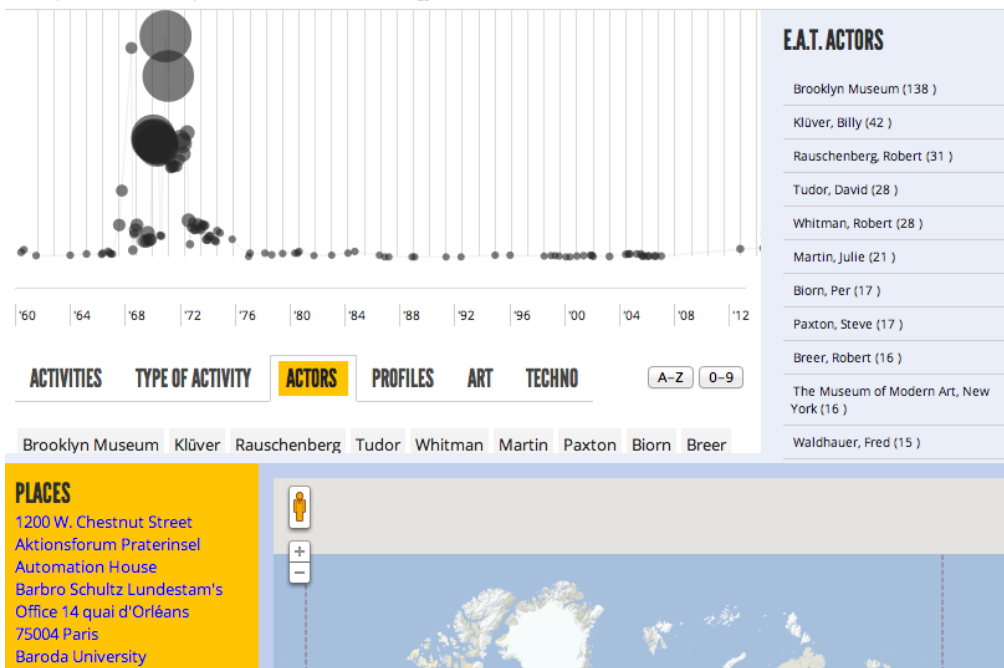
'60 '64 '68 '72 '76 '80 '84 '88 '92 '96 '00 '04 '08 '12

E.A.T. ACTORS

Brooklyn Museum (138 )
Klüver, Billy (42 )
Rauschenberg, Robert (31 )
Tudor, David (28 )
Whitman, Robert (28 )
Martin, Julie (21 )
Biorn, Per (17 )
Paxton, Steve (17 )
Breer, Robert (16 )
The Museum of Modern Art, New York (16 )
Waldhauer, Fred (15 )

ACTIVITIES TYPE OF ACTIVITY ACTORS PROFILES ART TECHNO

A–Z 0–9

Brooklyn Museum Klüver Rauschenberg Tudor Whitman Martin Paxton Biorn Breer

PLACES
1200 W. Chestnut Street
Aktionsforum Praterinsel
Automation House
Barbro Schultz Lundestam's Office 14 quai d'Orléans 75004 Paris
Baroda University

+
−